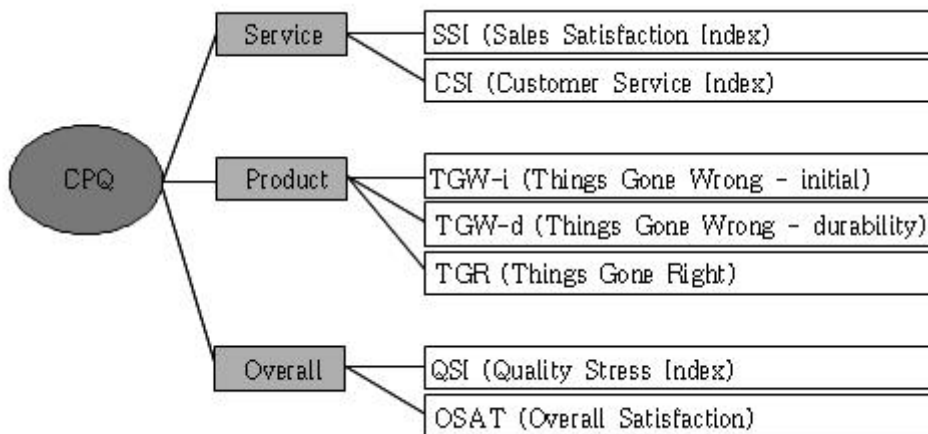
CPQ

Service

SSI (Sales Satisfaction Index)

CSI (Customer Service Index)

Product

TGW-i (Things Gone Wrong - initial)

TGW-d (Things Gone Wrong - durability)

TGR (Things Gone Right)

Overall

QSI (Quality Stress Index)

OSAT (Overall Satisfaction)